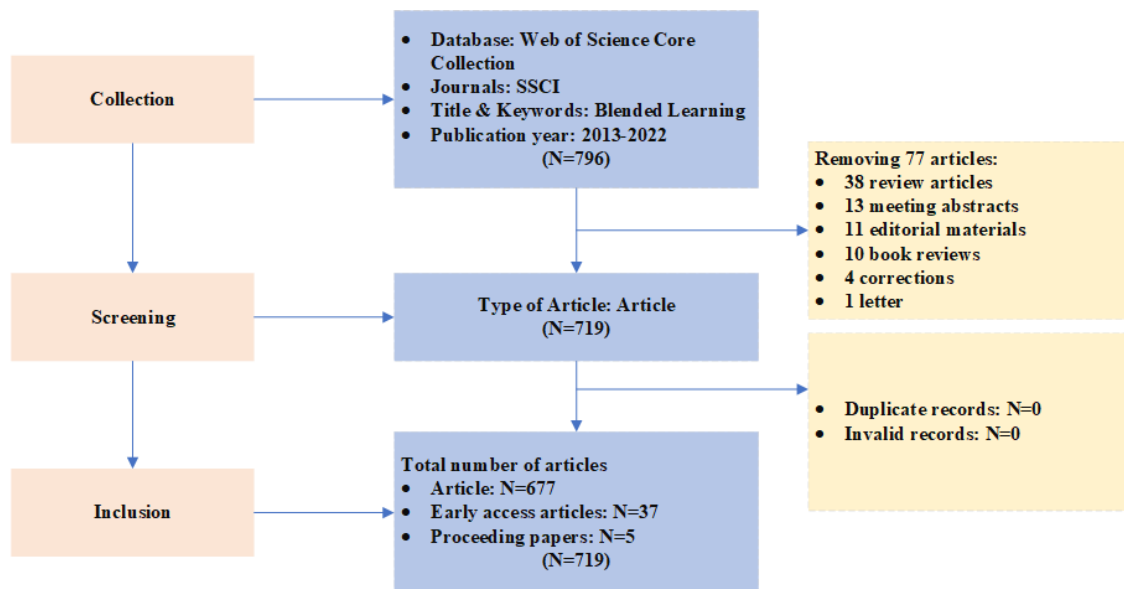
Collection

- Database: Web of Science Core Collection
- Journals: SSCI
- Title & Keywords: Blended Learning
- Publication year: 2013-2022

(N=796)

Removing 77 articles:
- 38 review articles
- 13 meeting abstracts
- 11 editorial materials
- 10 book reviews
- 4 corrections
- 1 letter

Screening

Type of Article: Article
(N=719)

- Duplicate records: N=0
- Invalid records: N=0

Inclusion

Total number of articles
- Article: N=677
- Early access articles: N=37
- Proceeding papers: N=5

(N=719)